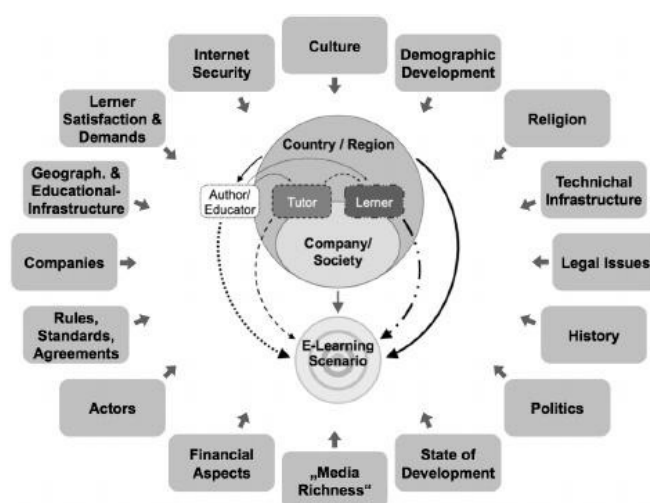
Culture

Internet Security

Demographic Development

Lerner Satisfaction & Demands

Religion

Geograph. & Educational-Infrastructure

Technichal Infrastructure

Companies

Legal Issues

Rules, Standards, Agreements

History

Actors

Politics

Financial Aspects

„Media Richness“

State of Development

Country / Region

Author/ Educator

Tutor

Lerner

Company/ Society

E-Learning Scenario